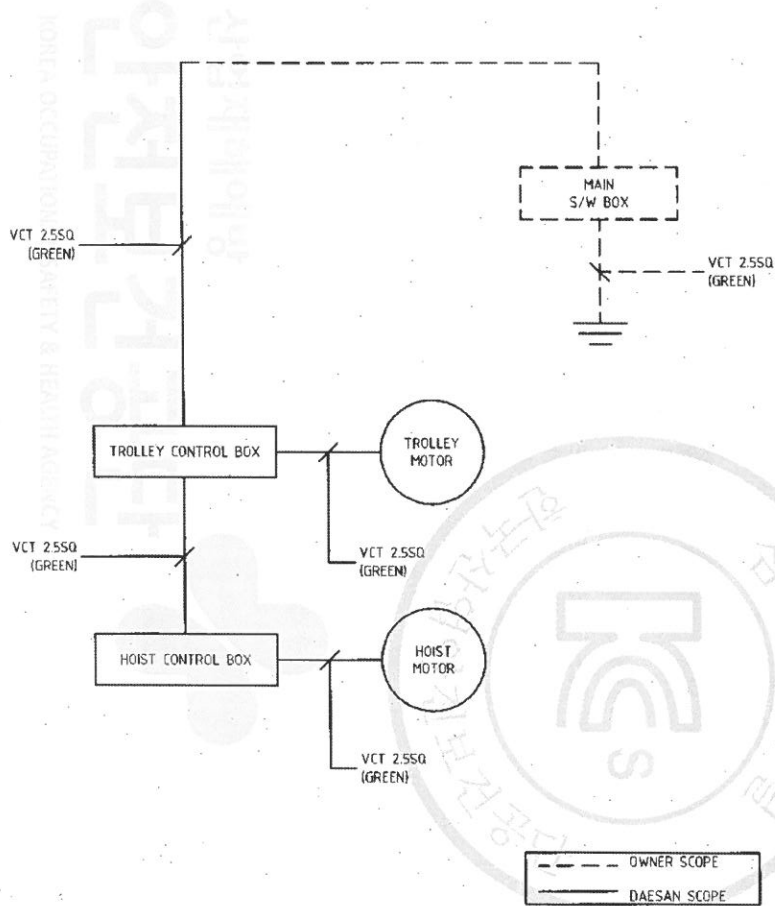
MAIN
S/W BOX

VCT 2.5SQ
(GREEN)

VCT 2.5SQ
(GREEN)

TROLLEY CONTROL BOX

TROLLEY
MOTOR

VCT 2.5SQ
(GREEN)

VCT 2.5SQ
(GREEN)

HOIST CONTROL BOX

HOIST
MOTOR

VCT 2.5SQ
(GREEN)

OWNER SCOPE
DAESAN SCOPE

KOREA OCCUPATIONAL SAFETY & HEALTH AGENCY